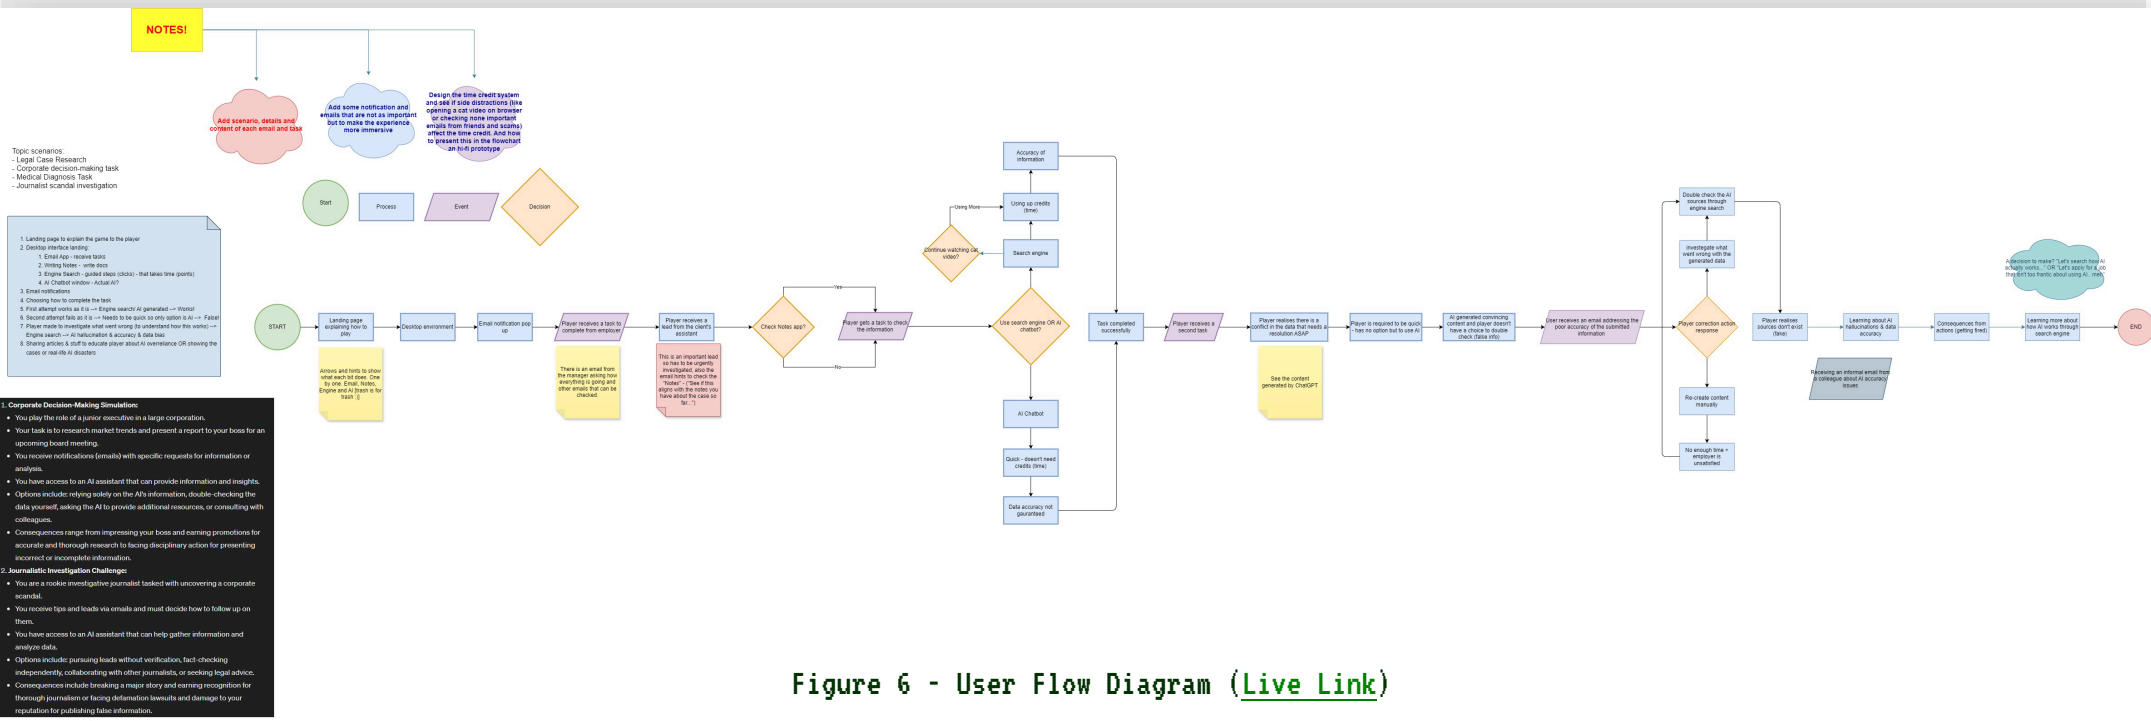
NOTES!

Add scenario, details and content of each email and task

Add some notification and emails that are not as important but to make the experience more immersive

Design the time credit system and see if side distractions (like opening a cat video on browser or checking none important emails from friends and scams) affect the time credit. And how to present this in the flowchart an hi-fi prototype

Topic scenarios:
- Legal Case Research
- Corporate decision-making task
- Medical Diagnosis Task
- Journalist scandal investigation

Start
Process
Event
Decision

1. Landing page to explain the game to the player
2. Desktop interface landing:
1. Email App - receive tasks
2. Writing Notes - write docs
3. Engine Search - guided steps (clicks) - that takes time (points)
4. AI Chatbot window - Actual AI?
3. Email notifications
4. Choosing how to complete the task
5. First attempt works as it is --> Engine search/ AI generated --> Works!
6. Second attempt fails as it is --> Needs to be quick so only option is AI --> False!
7. Player made to investigate what went wrong (to understand how this works) --> Engine search --> AI hallucination & accuracy & data bias
8. Sharing articles & stuff to educate player about AI overreliance OR showing the cases or real-life AI disasters

1. Corporate Decision-Making Simulation:
- You play the role of a junior executive in a large corporation.
- Your task is to research market trends and present a report to your boss for an upcoming board meeting.
- You receive notifications (emails) with specific requests for information or analysis.
- You have access to an AI assistant that can provide information and insights.
- Options include: relying solely on the AI's information, double-checking the data yourself, asking the AI to provide additional resources, or consulting with colleagues.
- Consequences range from impressing your boss and earning promotions for accurate and thorough research to facing disciplinary action for presenting incorrect or incomplete information.
2. Journalistic Investigation Challenge:
- You are a rookie investigative journalist tasked with uncovering a corporate scandal.
- You receive tips and leads via emails and must decide how to follow up on them.
- You have access to an AI assistant that can help gather information and analyze data.
- Options include: pursuing leads without verification, fact-checking independently, collaborating with other journalists, or seeking legal advice.
- Consequences include breaking a major story and earning recognition for thorough journalism or facing defamation lawsuits and damage to your reputation for publishing false information.

START
Landing page explaining how to play
Desktop environment
Email notification pop up
Player receives a task to complete from employer
Player receives a lead from the client's assistant
Check Notes app?
Yes
No
Player gets a task to check the information
Arrows and hints to show what each bit does. One by one. Email, Notes, Engine and AI (trash is for trash :))
There is an email from the manager asking how everything is going and other emails that can be checked.
This is an important lead so has to be urgently investigated, also the email hints to check the "Notes" - ("See if this aligns with the notes you have about the case so far...")
Continue watching cat video?
Using More
Accuracy of information
Using up credits (time)
Search engine
Use search engine OR AI chatbot?
AI Chatbot
Quick - doesn't need credits (time)
Data accuracy not guaranteed
Task completed successfully
Player receives a second task
Player realises there is a conflict in the data that needs a resolution ASAP
See the content generated by ChatGPT
Player is required to be quick - has no option but to use AI
AI generated convincing content and player doesn't have a choice to double check (false info)
User receives an email addressing the poor accuracy of the submitted information
Double check the AI sources through engine search
Investegate what went wrong with the generated data
Player correction action response
Re-create content manually
No enough time + employer in unsatisfied
Player realises sources don't exist (fake)
Receiving an informal email from a colleague about AI accuracy issues
Learning about AI hallucinations & data accuracy
Consequences from actions (getting fired)
Learning more about how AI works through search engine
A decision to make? "Let's search how AI actually works..." OR "Let's apply for a job that don't too frantic about using AI...meh"
END

Figure 6 - User Flow Diagram (Live Link)